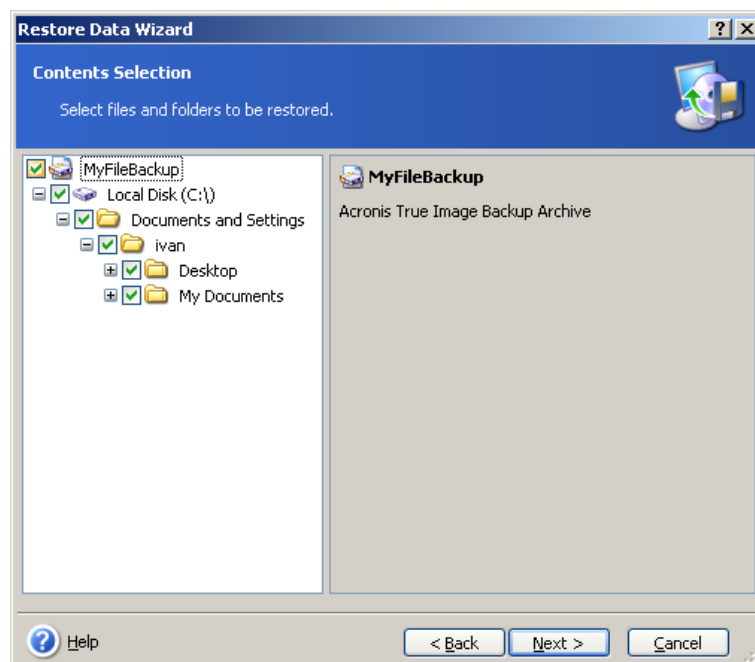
Restore Data Wizard

?

Contents Selection

Select files and folders to be restored.

MyFileBackup
Local Disk (C:\)
Documents and Settings
ivan
Desktop
My Documents

MyFileBackup

Acronis True Image Backup Archive

Help

< Back

Next >

Cancel